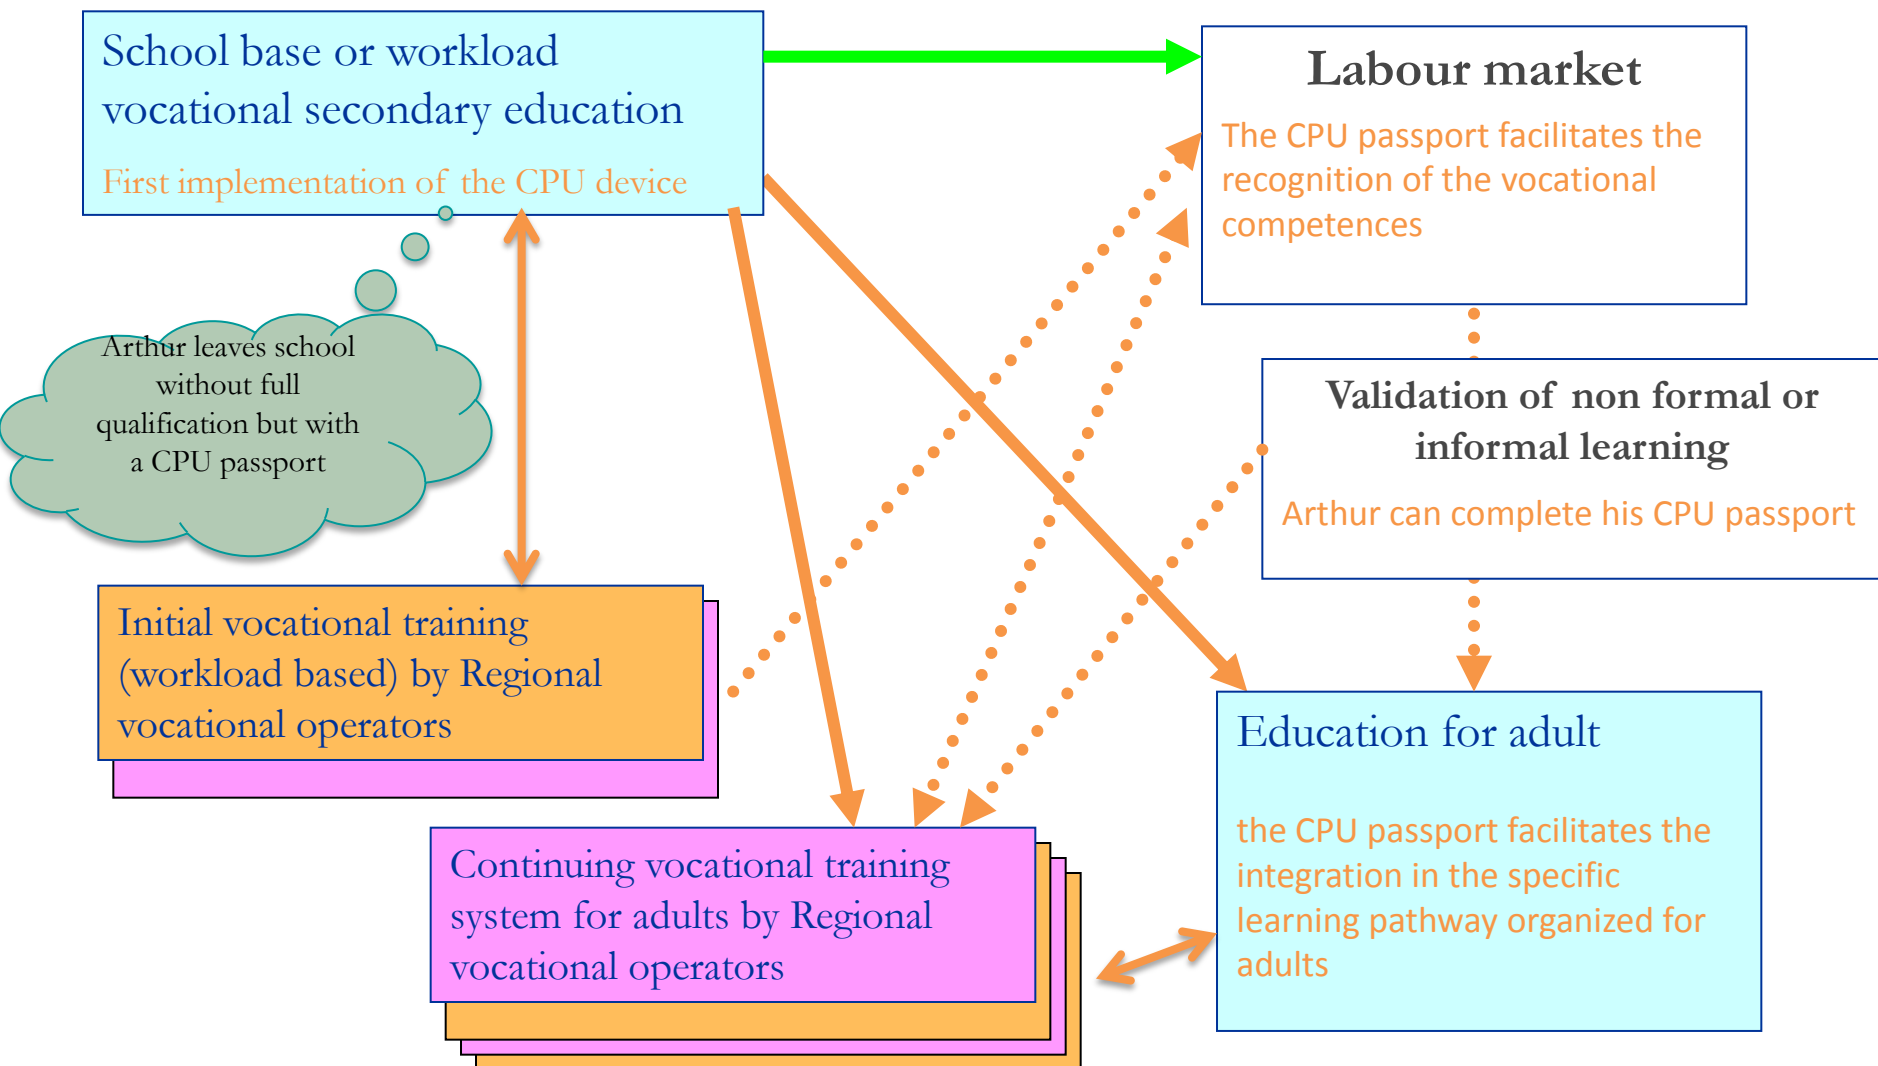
School base or workload vocational secondary education

First implementation of the CPU device

Labour market

The CPU passport facilitates the recognition of the vocational competences

Arthur leaves school without full qualification but with a CPU passport

Validation of non formal or informal learning

Arthur can complete his CPU passport

Initial vocational training (workload based) by Regional vocational operators

Education for adult

the CPU passport facilitates the integration in the specific learning pathway organized for adults

Continuing vocational training system for adults by Regional vocational operators